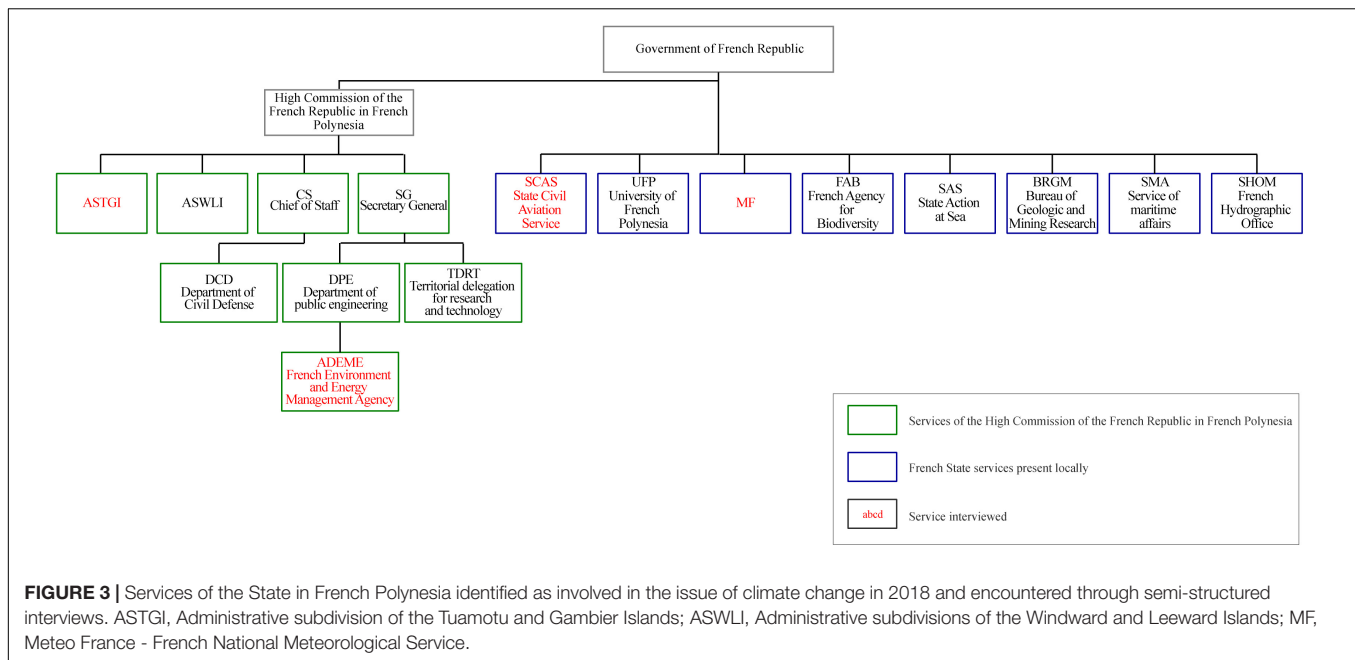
Government of French Republic

High Commission of the French Republic in French Polynesia

ASTGI

ASWLI

CS
Chief of Staff

SG
Secretary General

DCD
Department of Civil Defense

DPE
Department of public engineering

TDRT
Territorial delegation for research and technology

ADEME
French Environment and Energy Management Agency

SCAS
State Civil Aviation Service

UFP
University of French Polynesia

MF

FAB
French Agency for Biodiversity

SAS
State Action at Sea

BRGM
Bureau of Geologic and Mining Research

SMA
Service of maritime affairs

SHOM
French Hydrographic Office

Services of the High Commission of the French Republic in French Polynesia

French State services present locally

abcd Service interviewed

**FIGURE 3 |** Services of the State in French Polynesia identified as involved in the issue of climate change in 2018 and encountered through semi-structured interviews. ASTGI, Administrative subdivision of the Tuamotu and Gambier Islands; ASWLI, Administrative subdivisions of the Windward and Leeward Islands; MF, Meteo France - French National Meteorological Service.